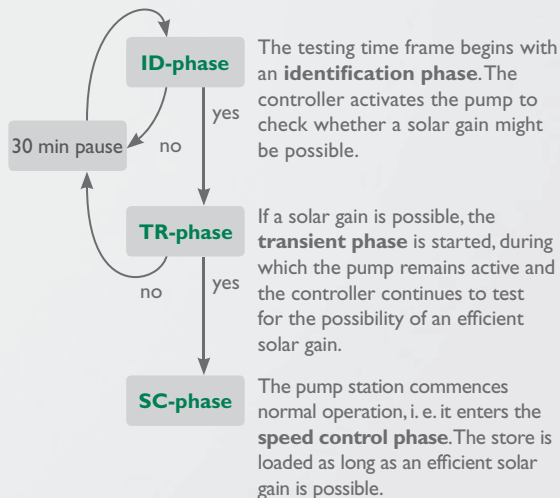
ID-phase

yes

no

30 min pause

The testing time frame begins with an **identification phase**. The controller activates the pump to check whether a solar gain might be possible.

TR-phase

no

yes

If a solar gain is possible, the **transient phase** is started, during which the pump remains active and the controller continues to test for the possibility of an efficient solar gain.

SC-phase

The pump station commences normal operation, i. e. it enters the **speed control phase**. The store is loaded as long as an efficient solar gain is possible.